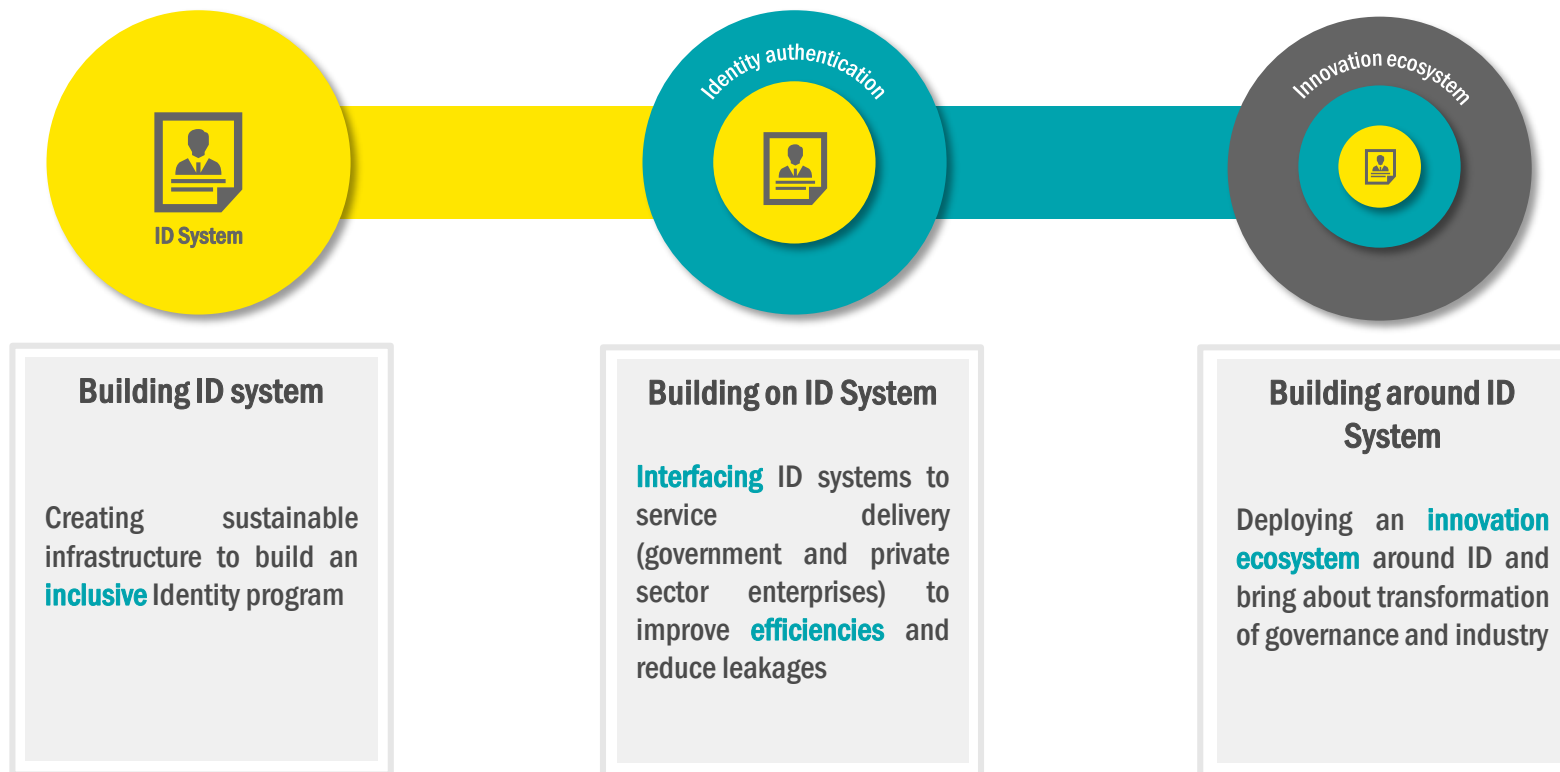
ID System

Identity authentication

Innovation ecosystem

Building ID system

Creating sustainable infrastructure to build an inclusive Identity program

Building on ID System

Interfacing ID systems to service delivery (government and private sector enterprises) to improve efficiencies and reduce leakages

Building around ID System

Deploying an innovation ecosystem around ID and bring about transformation of governance and industry